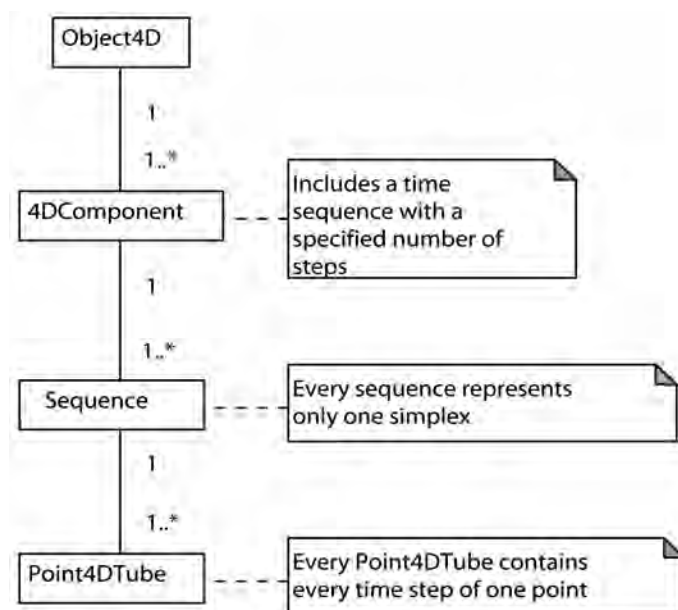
Object4D

1

1..*

4DComponent

Includes a time sequence with a specified number of steps

1

1..*

Sequence

Every sequence represents only one simplex

1

1..*

Point4DTube

Every Point4DTube contains every time step of one point